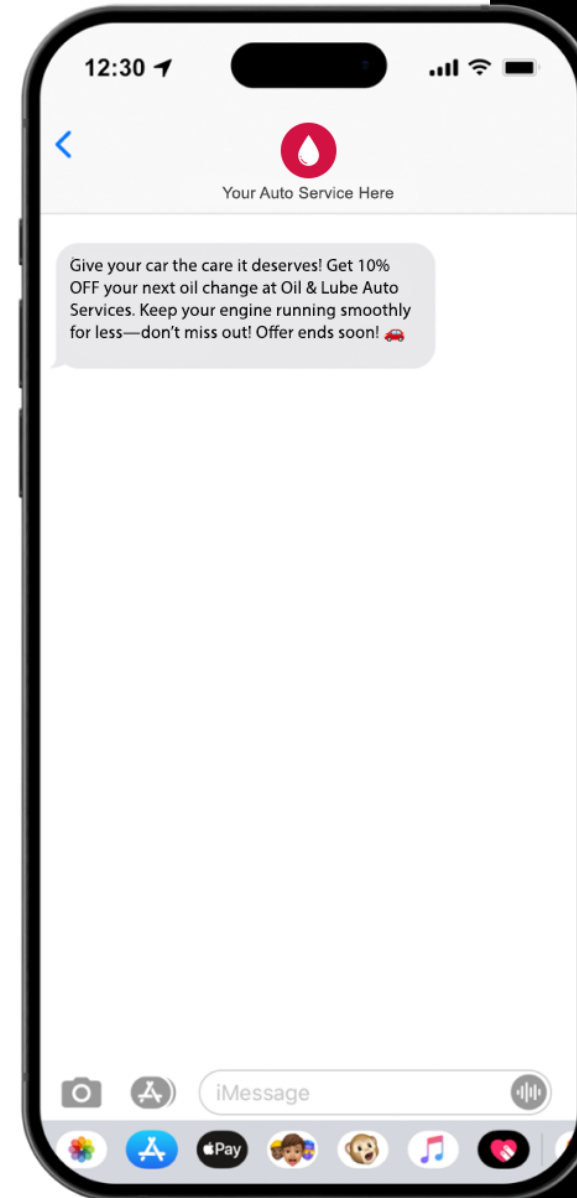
12:30

Your Auto Service Here

Give your car the care it deserves! Get 10% OFF your next oil change at Oil & Lube Auto Services. Keep your engine running smoothly for less—don't miss out! Offer ends soon! 🚗

iMessage

Pay